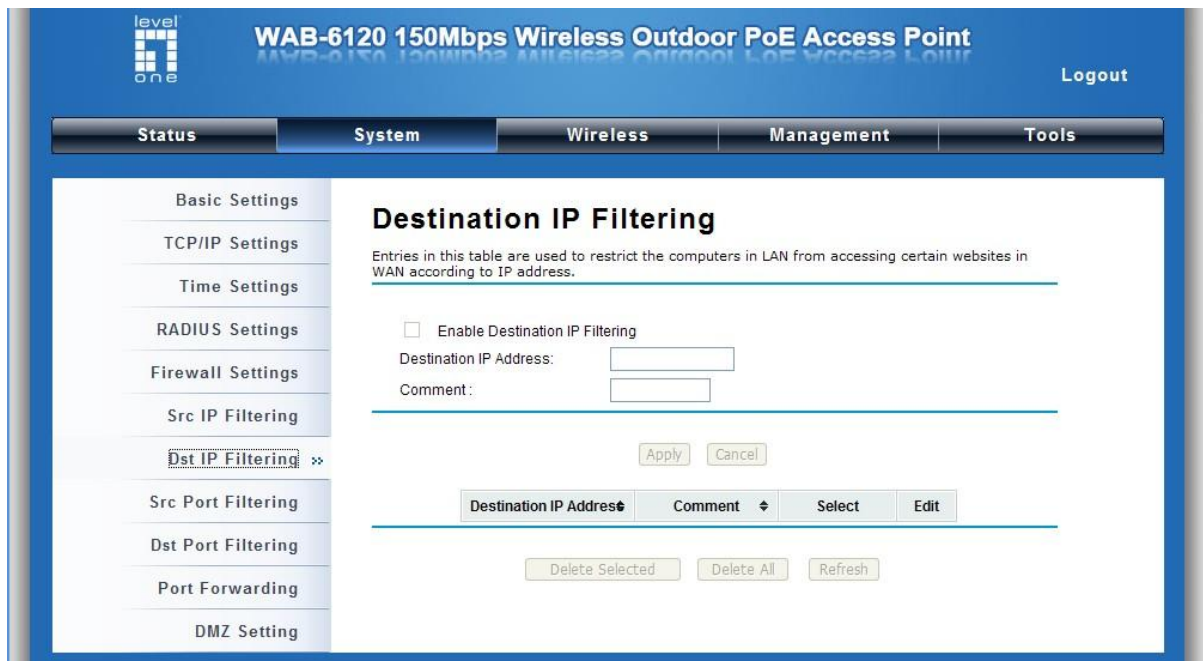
level one

WAB-6120 150Mbps Wireless Outdoor PoE Access Point

Logout

Status | System | Wireless | Management | Tools

Basic Settings
TCP/IP Settings
Time Settings
RADIUS Settings
Firewall Settings
Src IP Filtering
Dst IP Filtering »
Src Port Filtering
Dst Port Filtering
Port Forwarding
DMZ Setting

Destination IP Filtering

Entries in this table are used to restrict the computers in LAN from accessing certain websites in WAN according to IP address.

Enable Destination IP Filtering

Destination IP Address:

Comment:

Apply Cancel

| Destination IP Address | Comment | Select | Edit |
|---|---|---|---|

Delete Selected Delete All Refresh